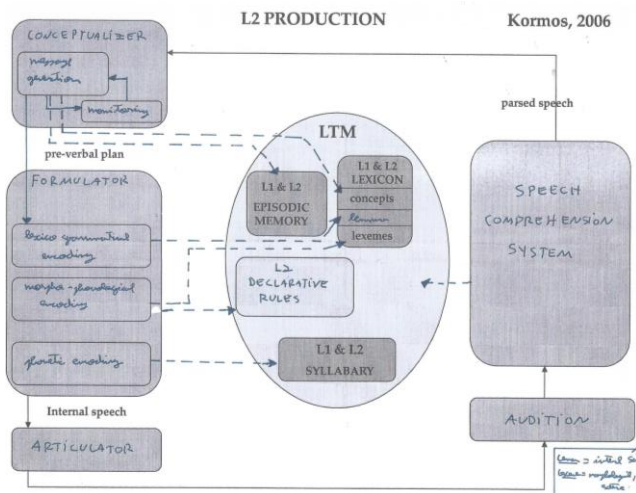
L2 PRODUCTION

Kormos, 2006

CONCEPTUALIZER

message generation

monitoring

pre-verbal plan

FORMULATOR

lexico grammatical encoding

morpho-phonological encoding

phonetic encoding

Internal speech

ARTICULATOR

LTM

L1 & L2 EPISODIC MEMORY

L1 & L2 LEXICON

concepts

lemmas

lexemes

L2 DECLARATIVE RULES

L1 & L2 SYLLABARY

parsed speech

SPEECH COMPREHENSION SYSTEM

AUDITION

lemma = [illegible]
lexemes = morphological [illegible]
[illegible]